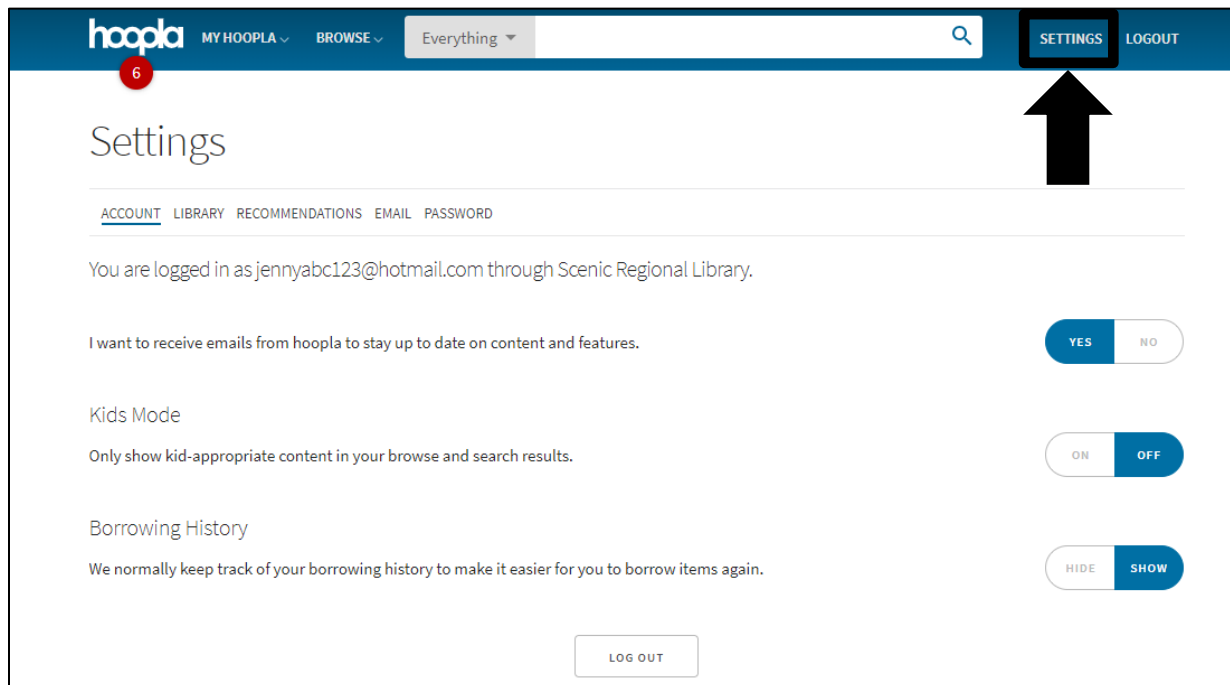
hoopla 6 MY HOOPLA BROWSE Everything SETTINGS LOGOUT

Settings

ACCOUNT LIBRARY RECOMMENDATIONS EMAIL PASSWORD

You are logged in as jennyabc123@hotmail.com through Scenic Regional Library.

I want to receive emails from hoopla to stay up to date on content and features.

YES NO

Kids Mode

Only show kid-appropriate content in your browse and search results.

ON OFF

Borrowing History

We normally keep track of your borrowing history to make it easier for you to borrow items again.

HIDE SHOW

LOG OUT